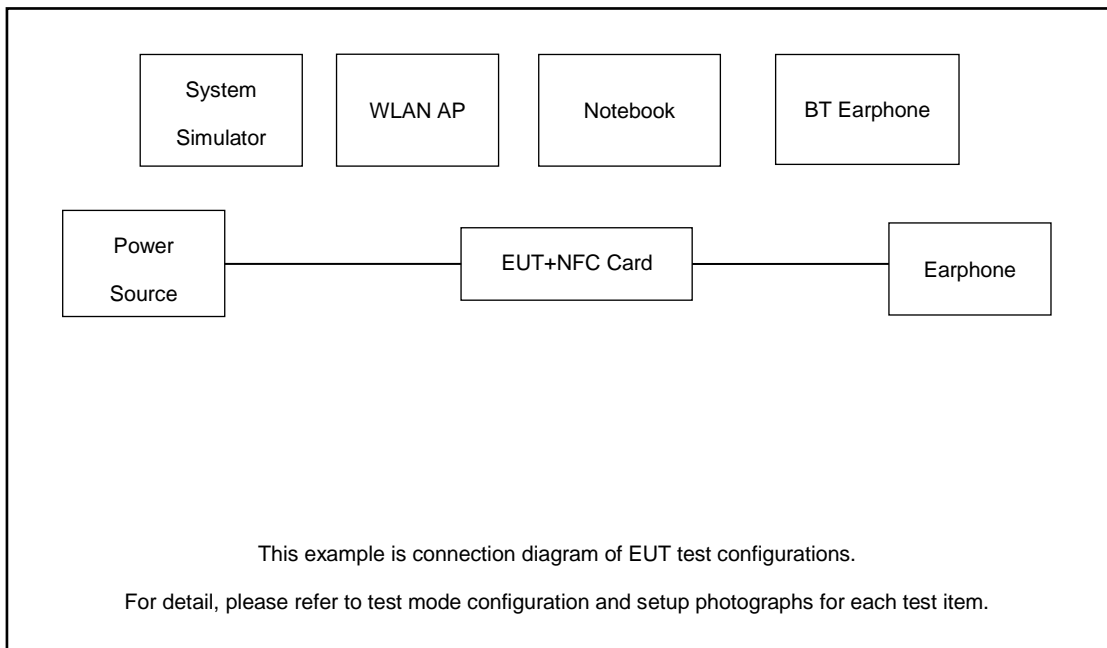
System Simulator

WLAN AP

Notebook

BT Earphone

Power Source

EUT+NFC Card

Earphone

This example is connection diagram of EUT test configurations.

For detail, please refer to test mode configuration and setup photographs for each test item.